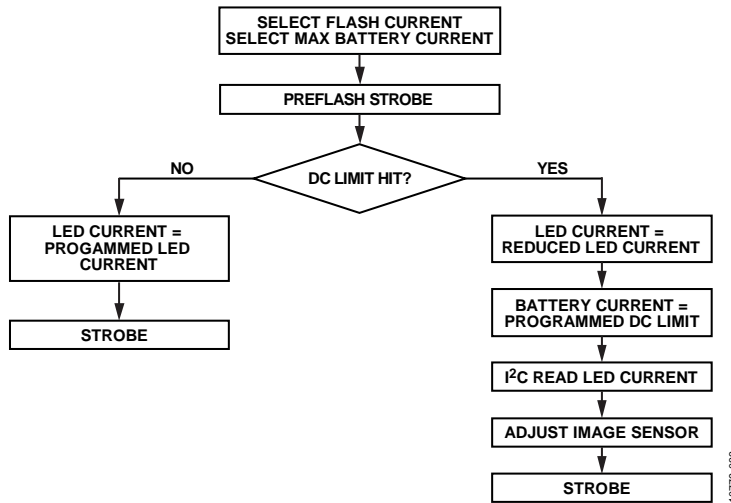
SELECT FLASH CURRENT
SELECT MAX BATTERY CURRENT

PREFLASH STROBE

NO

DC LIMIT HIT?

YES

LED CURRENT = PROGAMMED LED CURRENT

STROBE

LED CURRENT = REDUCED LED CURRENT

BATTERY CURRENT = PROGRAMMED DC LIMIT

I$^2$C READ LED CURRENT

ADJUST IMAGE SENSOR

STROBE

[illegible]